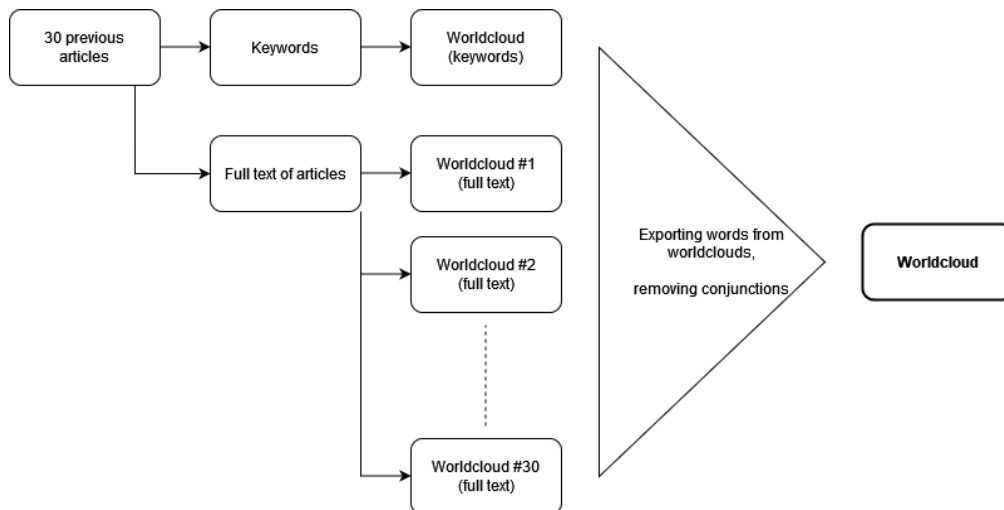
30 previous articles

Keywords

Worldcloud (keywords)

Full text of articles

Worldcloud #1 (full text)

Worldcloud #2 (full text)

Worldcloud #30 (full text)

Exporting words from worldclouds,

removing conjunctions

Worldcloud